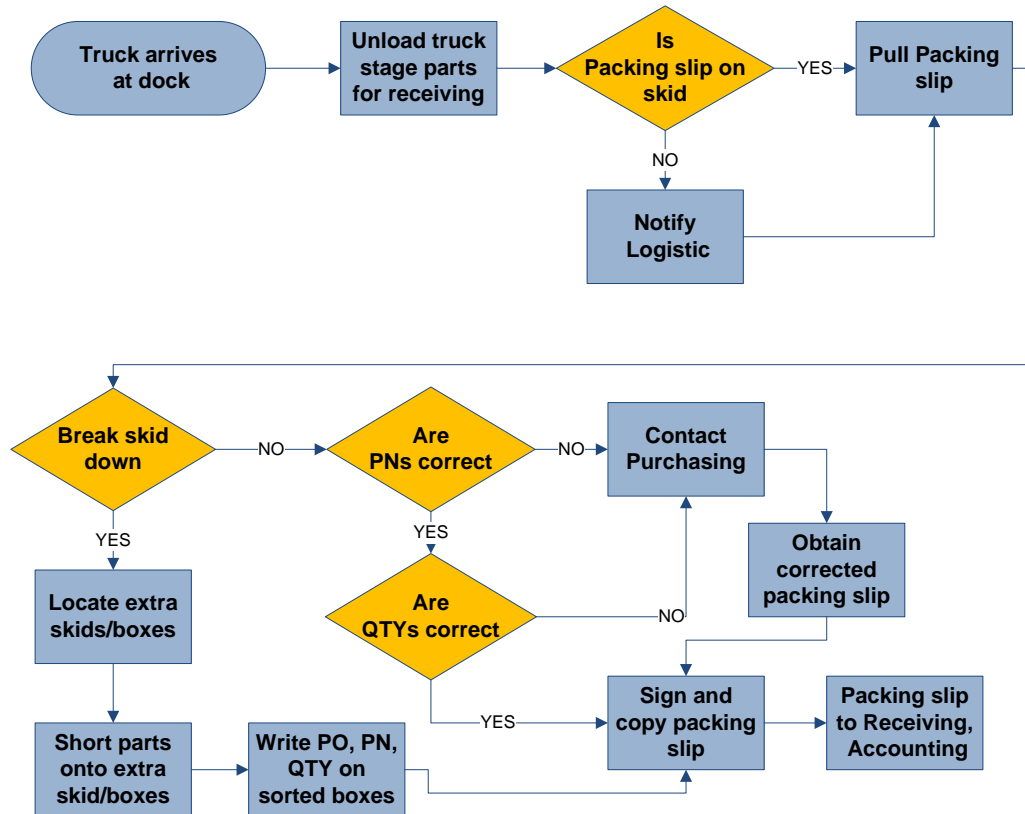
Truck arrives at dock

Unload truck stage parts for receiving

Is Packing slip on skid

YES

Pull Packing slip

NO

Notify Logistic

Break skid down

NO

Are PNs correct

NO

Contact Purchasing

YES

YES

Obtain corrected packing slip

Locate extra skids/boxes

Are QTYs correct

NO

Sign and copy packing slip

Packing slip to Receiving, Accounting

YES

Short parts onto extra skid/boxes

Write PO, PN, QTY on sorted boxes